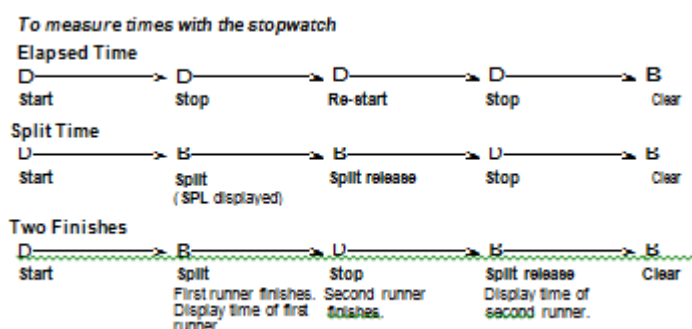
To measure times with the stopwatch

Elapsed Time

D → D → D → D → B

Start Stop Re-start Stop Clear

Split Time

D → B → B → D → B

Start Split (SPL displayed) Split release Stop Clear

Two Finishes

D → B → D → B → B

Start Split First runner finishes. Display time of first runner. Stop Second runner finishes. Split release Display time of second runner. Clear